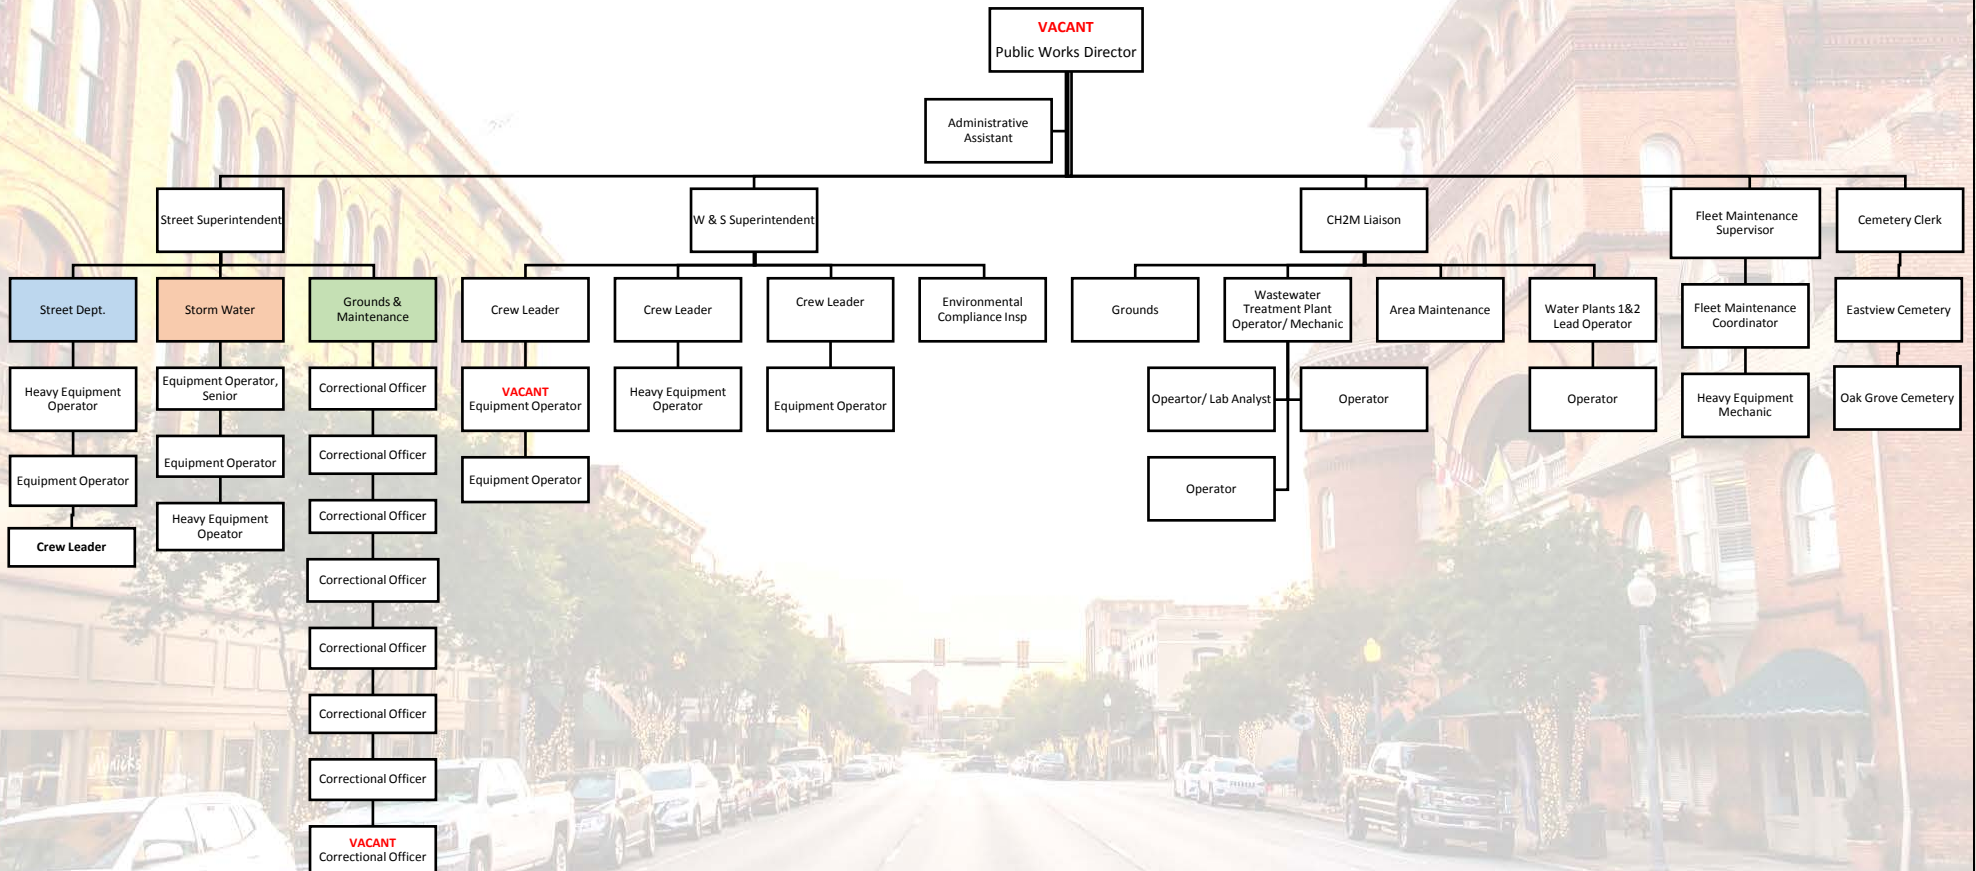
VACANT
Public Works Director

Administrative Assistant

Street Superintendent

W & S Superintendent

CH2M Liaison

Fleet Maintenance Supervisor

Cemetery Clerk

Street Dept.

Heavy Equipment Operator

Equipment Operator

Crew Leader

Storm Water

Equipment Operator, Senior

Equipment Operator

Heavy Equipment Operator

Grounds & Maintenance

Correctional Officer

Correctional Officer

Correctional Officer

Correctional Officer

Correctional Officer

Correctional Officer

Correctional Officer

VACANT
Correctional Officer

Crew Leader

VACANT
Equipment Operator

Equipment Operator

Crew Leader

Heavy Equipment Operator

Crew Leader

Equipment Operator

Environmental Compliance Insp

Grounds

Wastewater Treatment Plant Operator/ Mechanic

Opeartor/ Lab Analyst

Operator

Operator

Area Maintenance

Water Plants 1&2 Lead Operator

Operator

Fleet Maintenance Coordinator

Heavy Equipment Mechanic

Eastview Cemetery

Oak Grove Cemetery